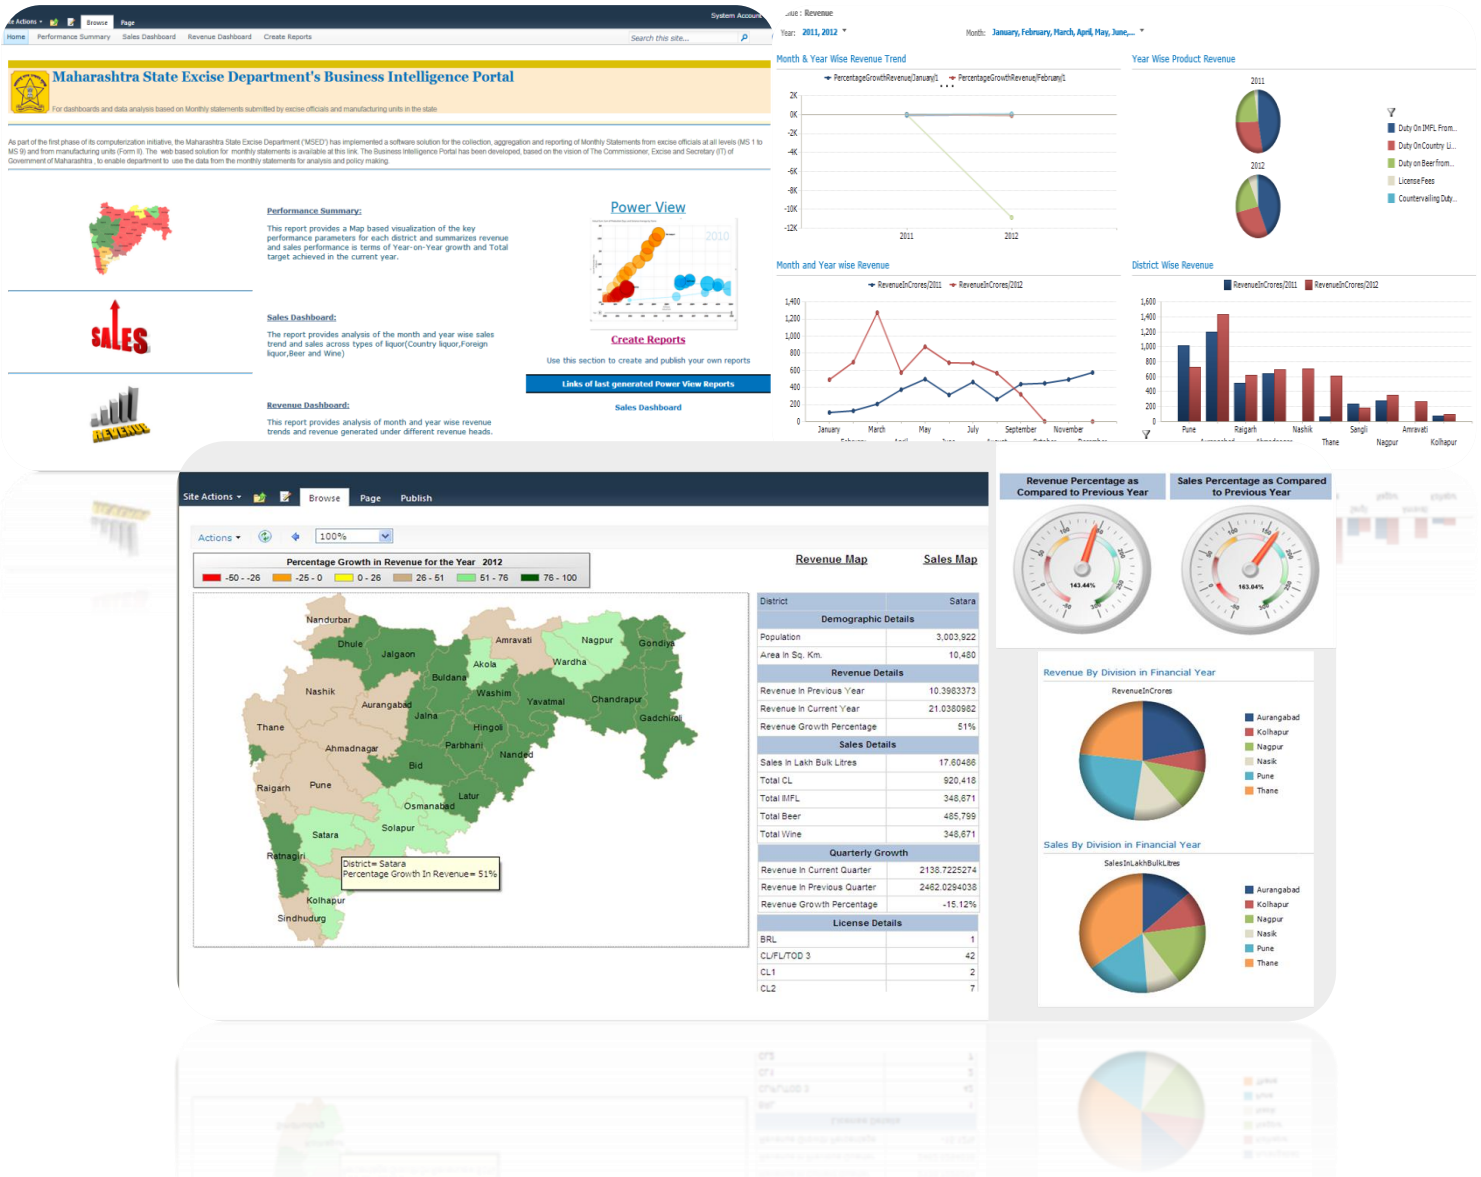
te Actions ▾ Browse Page System Account

Home Performance Summary Sales Dashboard Revenue Dashboard Create Reports

Search this site...

Maharashtra State Excise Department's Business Intelligence Portal

For dashboards and data analysis based on Monthly statements submitted by excise officials and manufacturing units in the state

As part of the first phase of its computerization initiative, the Maharashtra State Excise Department ('MSED') has implemented a software solution for the collection, aggregation and reporting of Monthly Statements from excise officials at all levels (MS 1 to MS 9) and from manufacturing units (Form II). The web based solution for monthly statements is available at this link. The Business Intelligence Portal has been developed, based on the vision of The Commissioner, Excise and Secretary (IT) of Government of Maharashtra, to enable department to use the data from the monthly statements for analysis and policy making.

Performance Summary:

This report provides a Map based visualization of the key performance parameters for each district and summarizes revenue and sales performance is terms of Year-on-Year growth and Total target achieved in the current year.

Sales Dashboard:

The report provides analysis of the month and year wise sales trend and sales across types of liquor(Country liquor,Foreign liquor,Beer and Wine)

Revenue Dashboard:

This report provides analysis of month and year wise revenue trends and revenue generated under different revenue heads.

SALES

REVENUE

Power View

2010

Create Reports

Use this section to create and publish your own reports

Links of last generated Power View Reports

Sales Dashboard

alue : Revenue

Year: 2011, 2012

Month: January, February, March, April, May, June,...

Month & Year Wise Revenue Trend

PercentageGrowthRevenue|January|1 PercentageGrowthRevenue|February|1

2K
0K
-2K
-4K
-6K
-8K
-10K
-12K

2011 2012

Year Wise Product Revenue

2011

2012

Duty On IMFL From...
Duty On Country Li...
Duty on Beer from...
License Fees
Countervailing Duty...

Month and Year wise Revenue

RevenueInCrores|2011 RevenueInCrores|2012

1,400
1,200
1,000
800
600
400
200
0

January March May July September November

District Wise Revenue

RevenueInCrores|2011 RevenueInCrores|2012

1,600
1,400
1,200
1,000
800
600
400
200
0

Pune Raigarh Nashik Sangli Amravati Thane Nagpur Kolhapur

Site Actions ▾ Browse Page Publish

Actions ▾ 100%

Percentage Growth in Revenue for the Year 2012

-50 - -26 -25 - 0 0 - 26 26 - 51 51 - 76 76 - 100

Revenue Map Sales Map

Nandurbar Dhule Jalgaon Amravati Nagpur Gondiya Akola Wardha Buldana Washim Yavatmal Chandrapur Gadchiroli Nashik Aurangabad Jalna Hingoli Thane Ahmadnagar Parbhani Nanded Bid Raigarh Pune Latur Osmanabad Solapur Satara Ratnagiri Kolhapur Sindhudurg

District= Satara
Percentage Growth In Revenue= 51%

| District | Satara |
|---|---|
| Demographic Details | |
| Population | 3,003,922 |
| Area in Sq. Km. | 10,480 |
| Revenue Details | |
| Revenue in Previous Year | 10.3983373 |
| Revenue in Current Year | 21.0380982 |
| Revenue Growth Percentage | 51% |
| Sales Details | |
| Sales in Lakh Bulk Litres | 17.60486 |
| Total CL | 920,418 |
| Total IMFL | 348,671 |
| Total Beer | 485,799 |
| Total Wine | 348,671 |
| Quarterly Growth | |
| Revenue in Current Quarter | 2138.7225274 |
| Revenue in Previous Quarter | 2482.0294038 |
| Revenue Growth Percentage | -15.12% |
| License Details | |
| BRL | 1 |
| CL/FL/TOD 3 | 42 |
| CL1 | 2 |
| CL2 | 7 |

Revenue Percentage as Compared to Previous Year

143.44%

Sales Percentage as Compared to Previous Year

163.04%

Revenue By Division in Financial Year

RevenueInCrores

Aurangabad
Kolhapur
Nagpur
Nasik
Pune
Thane

Sales By Division in Financial Year

SalesInLakhBulkLitres

Aurangabad
Kolhapur
Nagpur
Nasik
Pune
Thane